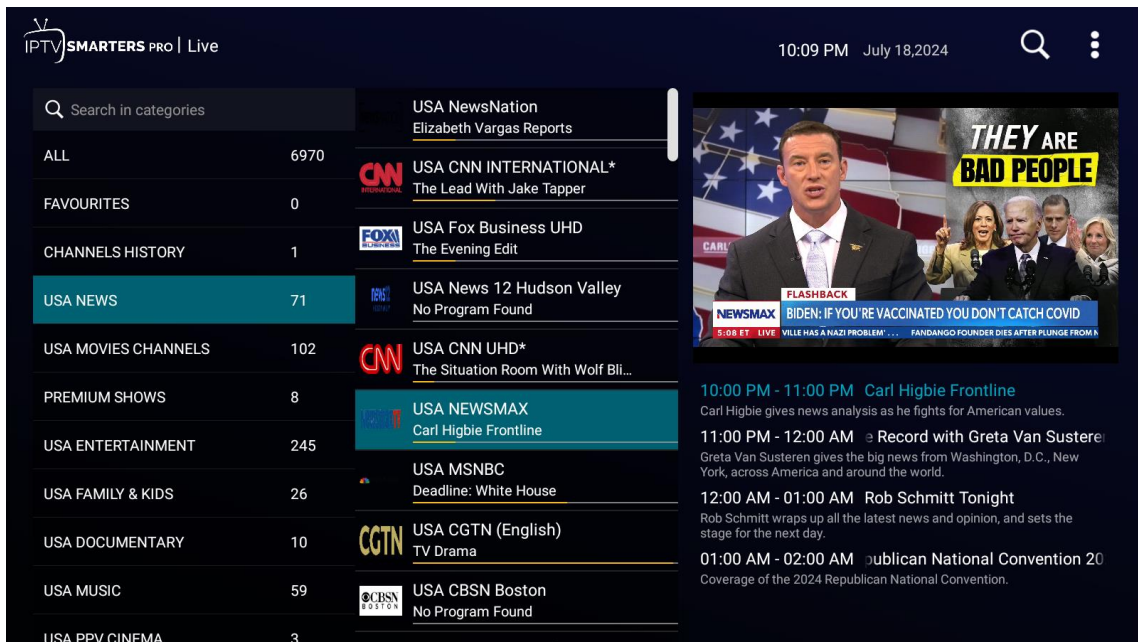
IPTV SMARTERS PRO | Live

10:09 PM July 18,2024

Search in categories

| ALL | 6970 |
|---|---|
| FAVOURITES | 0 |
| CHANNELS HISTORY | 1 |
| USA NEWS | 71 |
| USA MOVIES CHANNELS | 102 |
| PREMIUM SHOWS | 8 |
| USA ENTERTAINMENT | 245 |
| USA FAMILY & KIDS | 26 |
| USA DOCUMENTARY | 10 |
| USA MUSIC | 59 |
| USA PPV CINEMA | 3 |

USA NewsNation
Elizabeth Vargas Reports

CNN INTERNATIONAL
USA CNN INTERNATIONAL*
The Lead With Jake Tapper

FOX BUSINESS
USA Fox Business UHD
The Evening Edit

NEWS 12
USA News 12 Hudson Valley
No Program Found

CNN
USA CNN UHD*
The Situation Room With Wolf Bli...

USA NEWSMAX
Carl Higbie Frontline

USA MSNBC
Deadline: White House

CGTN
USA CGTN (English)
TV Drama

CBSN BOSTON
USA CBSN Boston
No Program Found

THEY ARE BAD PEOPLE
CARL
FLASHBACK
NEWSMAX
BIDEN: IF YOU'RE VACCINATED YOU DON'T CATCH COVID
5:08 ET LIVE
VILLE HAS A NAZI PROBLEM' . . . FANDANGO FOUNDER DIES AFTER PLUNGE FROM N

10:00 PM - 11:00 PM Carl Higbie Frontline
Carl Higbie gives news analysis as he fights for American values.

11:00 PM - 12:00 AM e Record with Greta Van Sustere
Greta Van Susteren gives the big news from Washington, D.C., New York, across America and around the world.

12:00 AM - 01:00 AM Rob Schmitt Tonight
Rob Schmitt wraps up all the latest news and opinion, and sets the stage for the next day.

01:00 AM - 02:00 AM ublican National Convention 20
Coverage of the 2024 Republican National Convention.